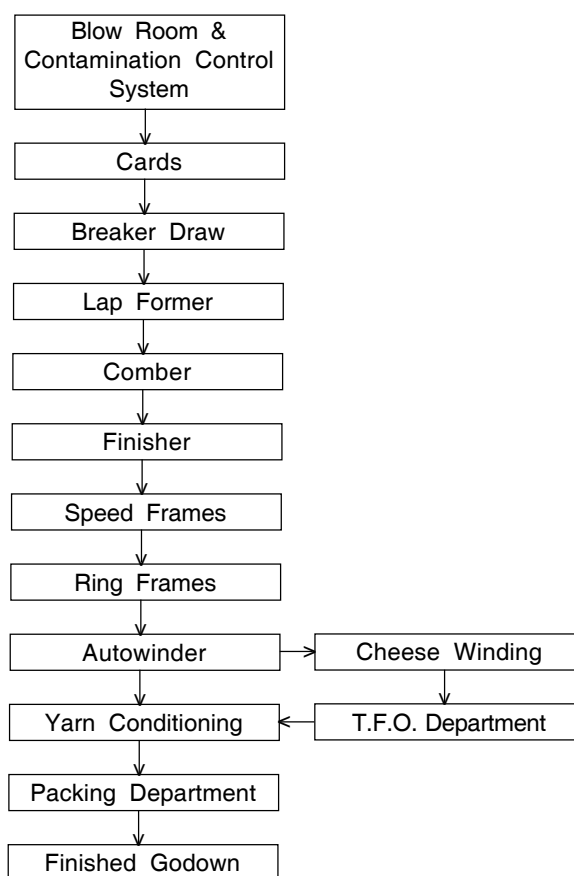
Blow Room & Contamination Control System

Cards

Breaker Draw

Lap Former

Comber

Finisher

Speed Frames

Ring Frames

Autowinder

Cheese Winding

T.F.O. Department

Yarn Conditioning

Packing Department

Finished Godown